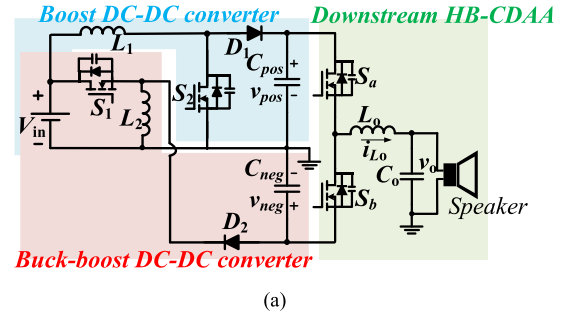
Boost DC-DC converter
Downstream HB-CDAA
$L_1$
$D_1$
$C_{pos}$
+
$v_{pos}$
-
$S_a$
$S_1$
$S_2$
$L_2$
+
$V_{in}$
-
$L_o$
$i_{Lo}$
$C_{neg}$
-
$v_{neg}$
+
$C_o$
$v_o$
$S_b$
$D_2$
Speaker
Buck-boost DC-DC converter
(a)